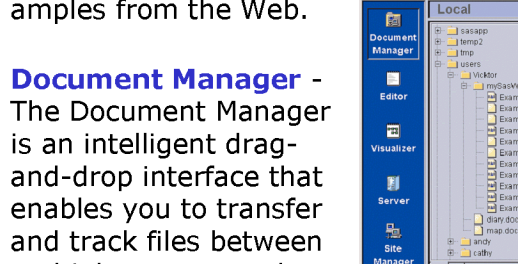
amples from the Web.

Document Manager - The Document Manager is an intelligent drag-and-drop interface that enables you to transfer and track files between

Document Manager
Editor
Visualizer
Server
Site Manager

Local
sasapp
temp2
tmp
users
Vicktor
mySasV
Exam
Exam
Exam
Exam
Exam
Exam
Exam
Exam
Exam
Exam
diary.doc
map.doc
andy
cathy